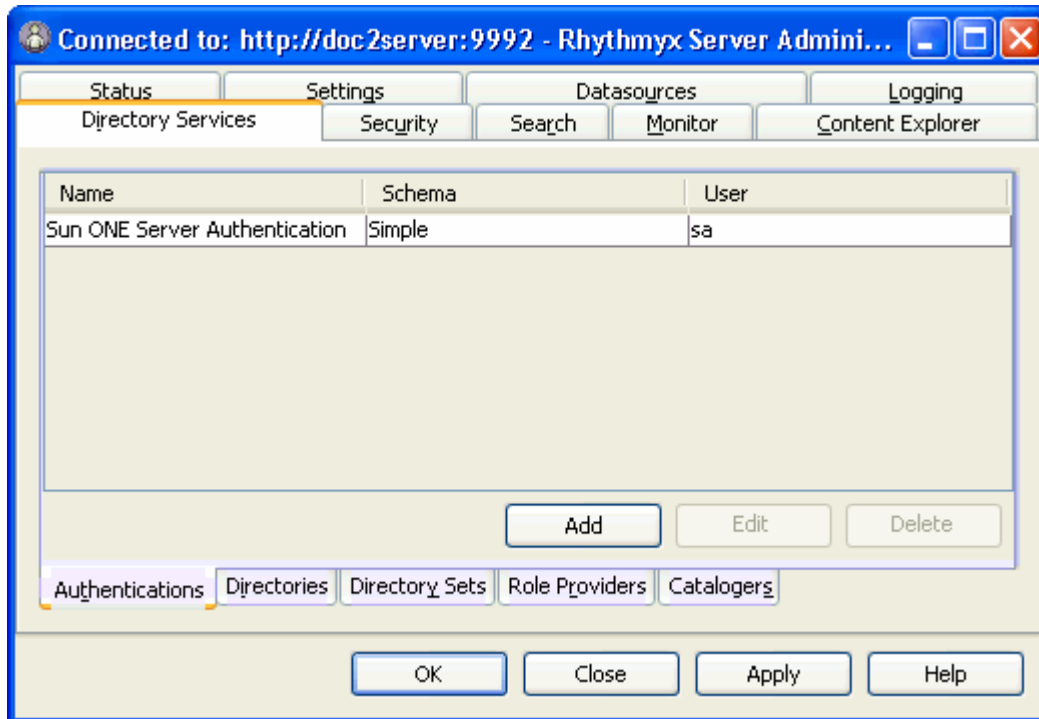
Connected to: http://doc2server:9992 - Rhythmyx Server Admini...

Status | Settings | Datasources | Logging
Directory Services | Security | Search | Monitor | Content Explorer

| Name | Schema | User |
|---|---|---|
| Sun ONE Server Authentication | Simple | sa |

Add | Edit | Delete

Authentications | Directories | Directory Sets | Role Providers | Catalogers

OK | Close | Apply | Help